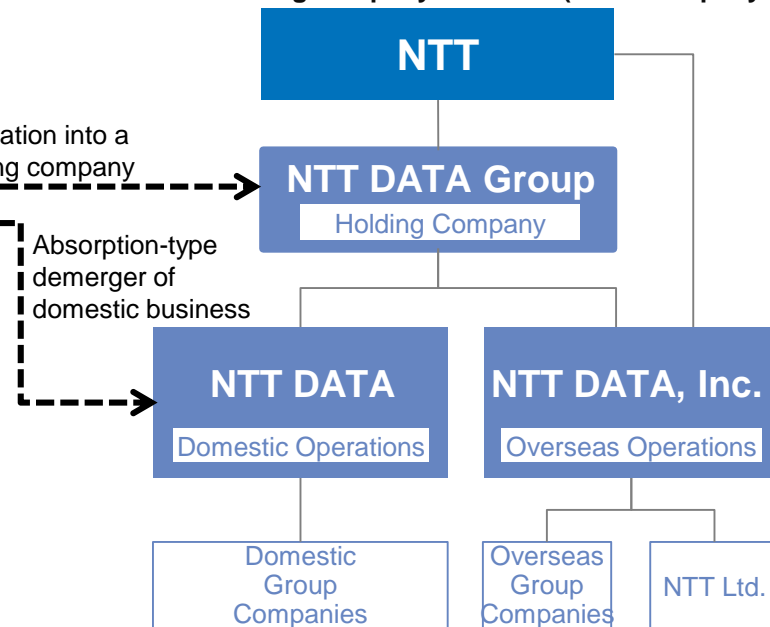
NTT

ation into a
ng company

NTT DATA Group
Holding Company

Absorption-type demerger of domestic business

NTT DATA
Domestic Operations

NTT DATA, Inc.
Overseas Operations

Domestic Group Companies

Overseas Group Companies

NTT Ltd.